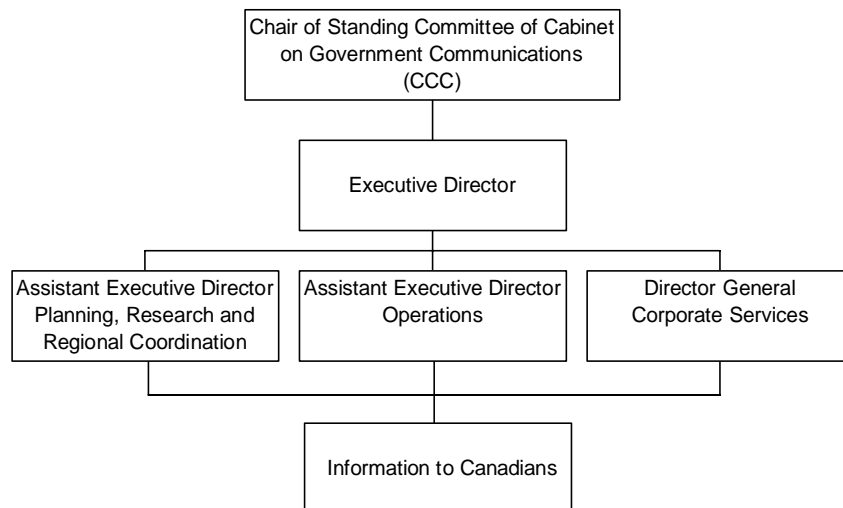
Chair of Standing Committee of Cabinet on Government Communications (CCC)

Executive Director

Assistant Executive Director Planning, Research and Regional Coordination

Assistant Executive Director Operations

Director General Corporate Services

Information to Canadians